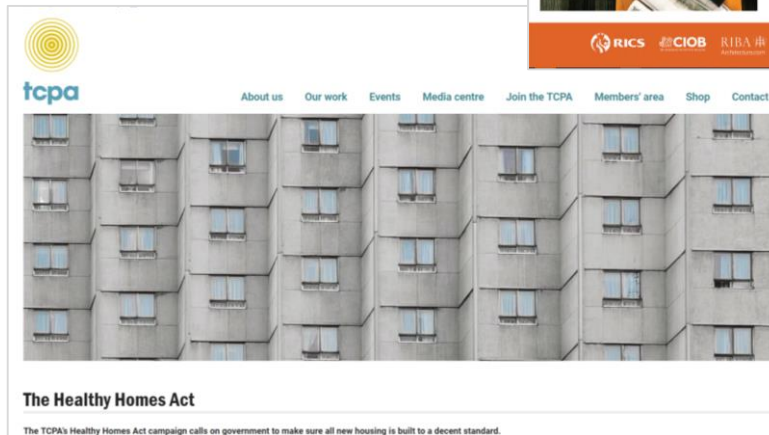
RICS CIOB RIBA Architecture.com

tcpa

About us Our work Events Media centre Join the TCPA Members' area Shop Contact

The Healthy Homes Act

The TCPA's Healthy Homes Act campaign calls on government to make sure all new housing is built to a decent standard.